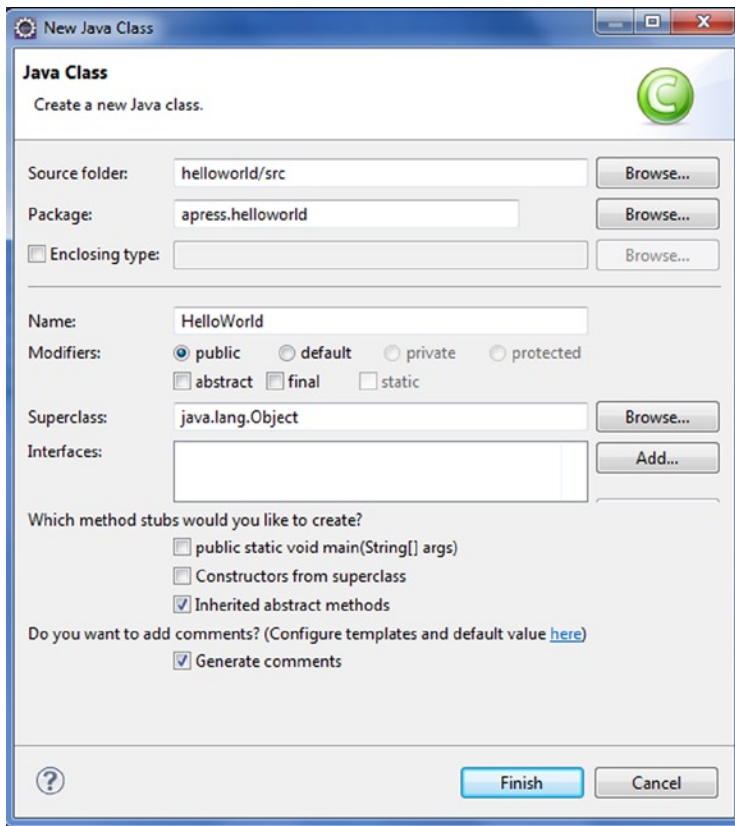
New Java Class

Java Class
Create a new Java class.

Source folder: helloworld/src Browse...
Package: apress.helloworld Browse...
Enclosing type: Browse...

Name: HelloWorld
Modifiers: public default private protected
abstract final static
Superclass: java.lang.Object Browse...
Interfaces: Add...

Which method stubs would you like to create?
public static void main(String[] args)
Constructors from superclass
Inherited abstract methods
Do you want to add comments? (Configure templates and default value here)
Generate comments

?
Finish Cancel